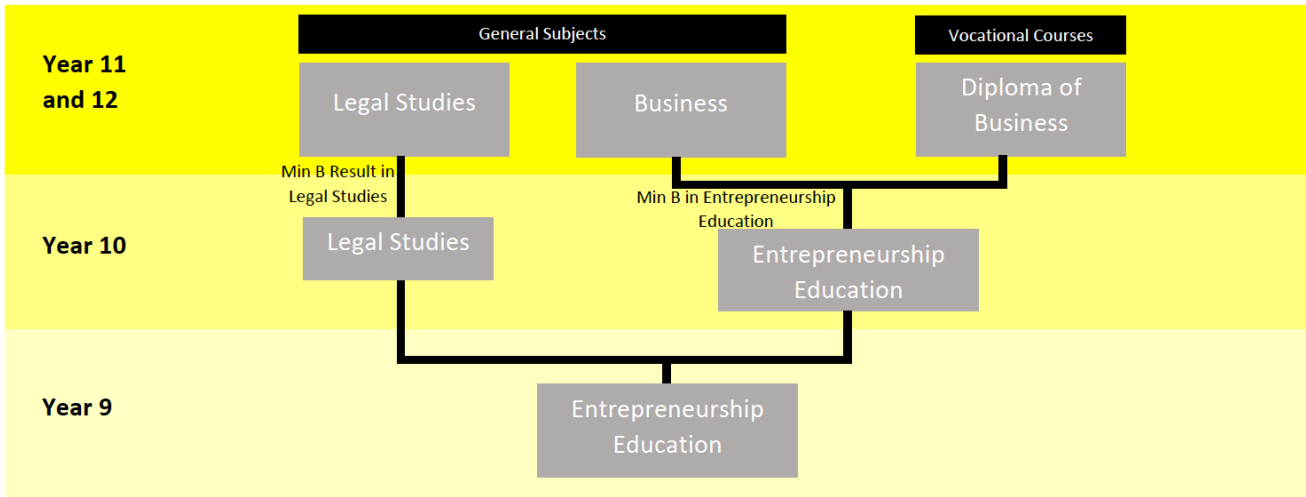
Year 11 and 12

General Subjects

Vocational Courses

Legal Studies

Business

Diploma of Business

Min B Result in Legal Studies

Min B in Entrepreneurship Education

Year 10

Legal Studies

Entrepreneurship Education

Year 9

Entrepreneurship Education